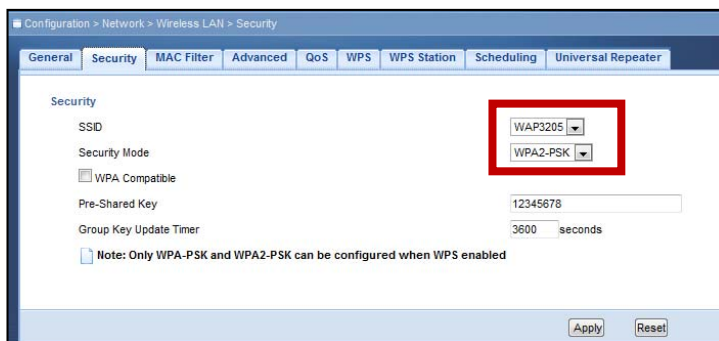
Configuration > Network > Wireless LAN > Security

General | Security | MAC Filter | Advanced | QoS | WPS | WPS Station | Scheduling | Universal Repeater

Security

SSID WAP3205

Security Mode WPA2-PSK

WPA Compatible

Pre-Shared Key 12345678

Group Key Update Timer 3600 seconds

Note: Only WPA-PSK and WPA2-PSK can be configured when WPS enabled

Apply Reset